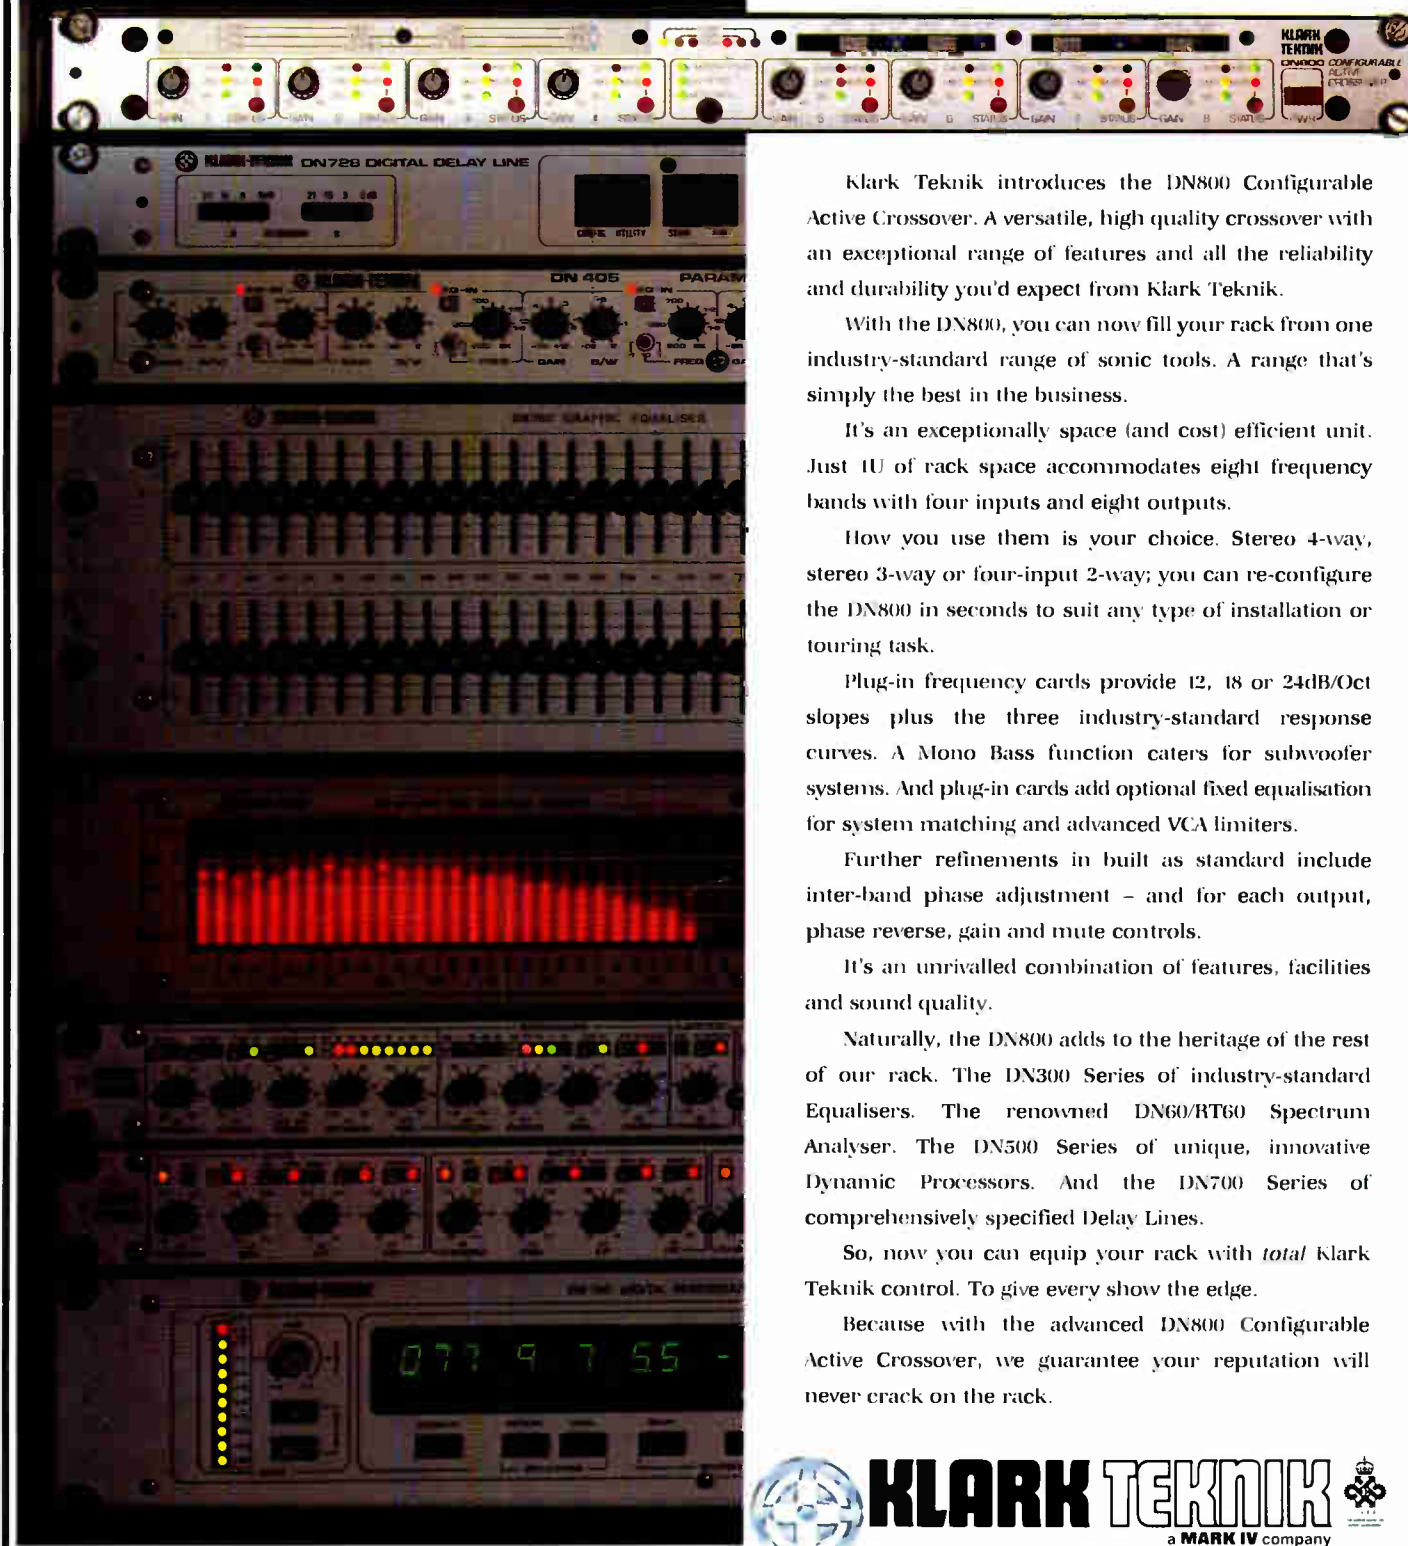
KLARK TEKNIK DN800 CONFIGURABLE ACTIVE CROSSOVER

DN728 DIGITAL DELAY LINE

DN 405

Klark Teknik introduces the DN800 Configurable Active Crossover. A versatile, high quality crossover with an exceptional range of features and all the reliability and durability you'd expect from Klark Teknik.

With the DN800, you can now fill your rack from one industry-standard range of sonic tools. A range that's simply the best in the business.

It's an exceptionally space (and cost) efficient unit. Just 1U of rack space accommodates eight frequency bands with four inputs and eight outputs.

How you use them is your choice. Stereo 4-way, stereo 3-way or four-input 2-way; you can re-configure the DN800 in seconds to suit any type of installation or touring task.

Plug-in frequency cards provide 12, 18 or 24dB/Oct slopes plus the three industry-standard response curves. A Mono Bass function caters for subwoofer systems. And plug-in cards add optional fixed equalisation for system matching and advanced VCA limiters.

Further refinements in built as standard include inter-band phase adjustment – and for each output, phase reverse, gain and mute controls.

It's an unrivalled combination of features, facilities and sound quality.

Naturally, the DN800 adds to the heritage of the rest of our rack. The DN300 Series of industry-standard Equalisers. The renowned DN60/RT60 Spectrum Analyser. The DN500 Series of unique, innovative Dynamic Processors. And the DN700 Series of comprehensively specified Delay Lines.

So, now you can equip your rack with *total* Klark Teknik control. To give every show the edge.

Because with the advanced DN800 Configurable Active Crossover, we guarantee your reputation will never crack on the rack.

KLARK TEKNIK
a MARK IV company